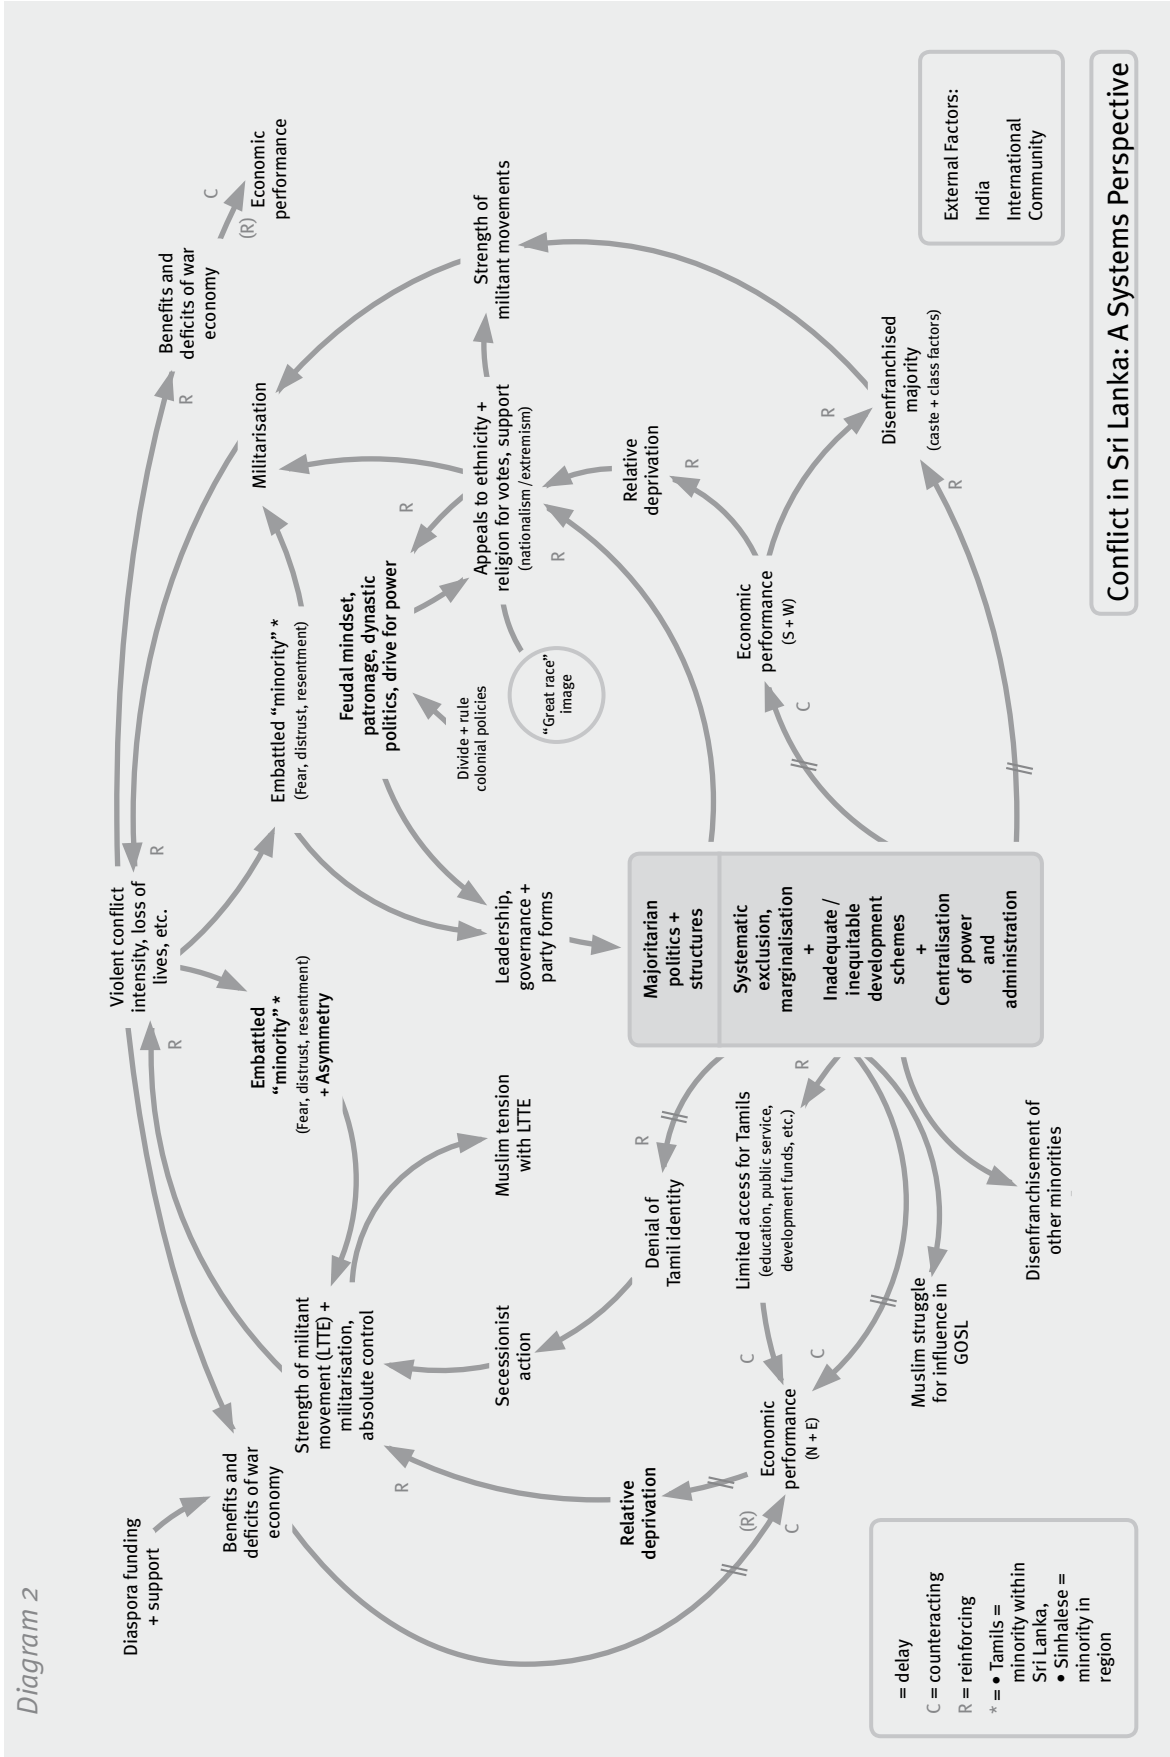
Conflict in Sri Lanka: A Systems Perspective

External Factors:
India
International Community

Diagram 2

Majoritarian politics + structures

Systematic exclusion, marginalisation + Inadequate / inequitable development schemes + Centralisation of power and administration

Leadership, governance + party forms

Feudal mindset, patronage, dynastic politics, drive for power

Divide + rule colonial policies

"Great race" image

Appeals to ethnicity + religion for votes, support (nationalism / extremism)

Embattled "minority" * (Fear, distrust, resentment)

Militarisation

Strength of militant movements

Benefits and deficits of war economy

Economic performance

Relative deprivation

Economic performance (S + W)

Disenfranchised majority (caste + class factors)

Violent conflict intensity, loss of lives, etc.

Embattled "minority" * (Fear, distrust, resentment) + Asymmetry

Muslim tension with LTTE

Strength of militant movement (LTTE) + militarisation, absolute control

Secessionist action

Denial of Tamil identity

Limited access for Tamils (education, public service, development funds, etc.)

Disenfranchisement of other minorities

Muslim struggle for influence in GOSL

Economic performance (N + E)

Relative deprivation

Benefits and deficits of war economy

Diaspora funding + support

R R R R R R R R R R R C C C C C (R) (R)

= delay
C = counteracting
R = reinforcing
* = • Tamils = minority within Sri Lanka, • Sinhalese = minority in region